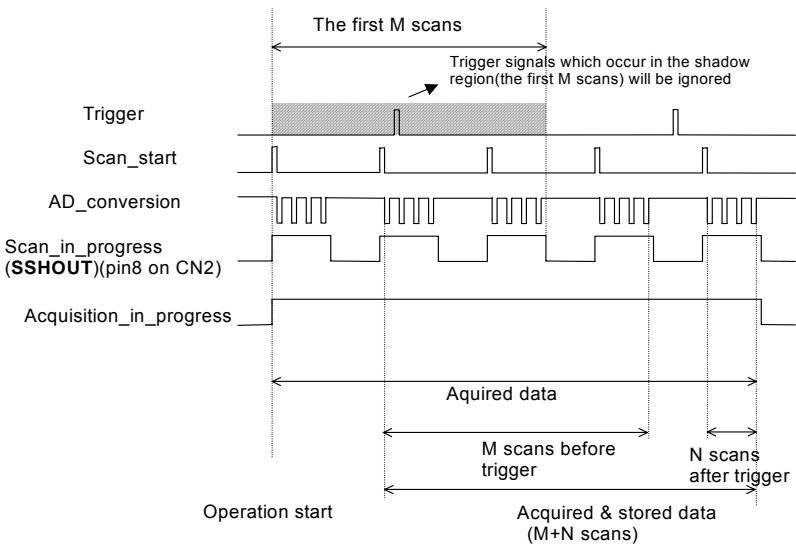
The first M scans

Trigger signals which occur in the shadow region(the first M scans) will be ignored

Trigger

Scan_start

AD_conversion

Scan_in_progress (**SSHOUT**)(pin8 on CN2)

Acquisition_in_progress

Aquired data

M scans before trigger

N scans after trigger

Operation start

Acquired & stored data (M+N scans)